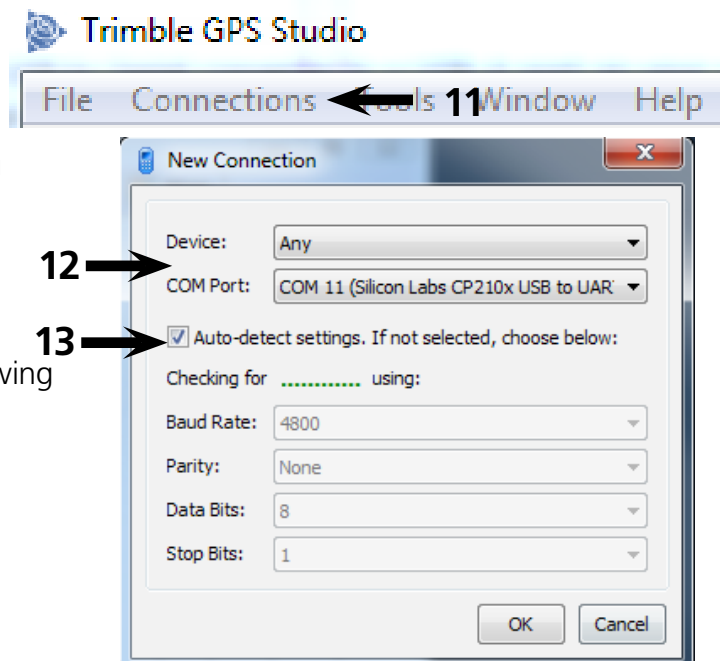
Trimble GPS Studio

File Connections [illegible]ools 11 Window Help

New Connection

12

13

ving

Device: Any

COM Port: COM 11 (Silicon Labs CP210x USB to UAR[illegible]

Auto-detect settings. If not selected, choose below:

Checking for ............ using:

Baud Rate: 4800

Parity: None

Data Bits: 8

Stop Bits: 1

OK Cancel